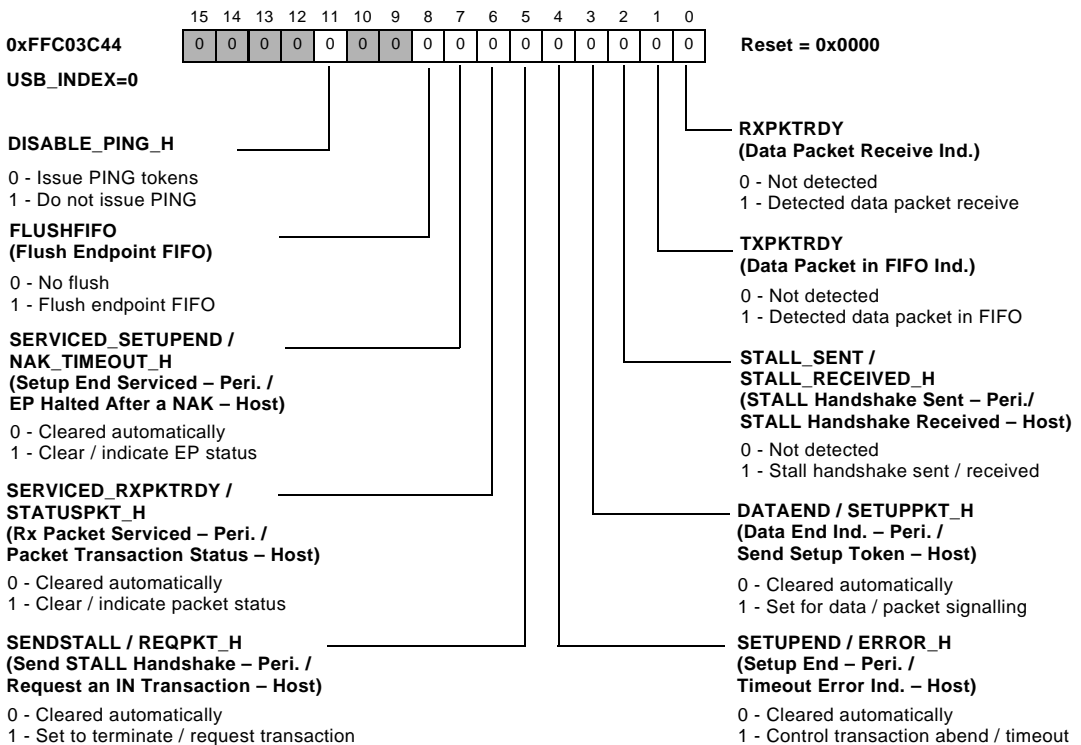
15 14 13 12 11 10 9 8 7 6 5 4 3 2 1 0

0xFFC03C44

| 0 | 0 | 0 | 0 | 0 | 0 | 0 | 0 | 0 | 0 | 0 | 0 | 0 | 0 | 0 | 0 |
|---|---|---|---|---|---|---|---|---|---|---|---|---|---|---|---|

Reset = 0x0000

USB_INDEX=0

DISABLE_PING_H

0 - Issue PING tokens
1 - Do not issue PING

FLUSHFIFO
(Flush Endpoint FIFO)

0 - No flush
1 - Flush endpoint FIFO

SERVICED_SETUPEND / NAK_TIMEOUT_H
(Setup End Serviced – Peri. / EP Halted After a NAK – Host)

0 - Cleared automatically
1 - Clear / indicate EP status

SERVICED_RXPKTRDY / STATUSPKT_H
(Rx Packet Serviced – Peri. / Packet Transaction Status – Host)

0 - Cleared automatically
1 - Clear / indicate packet status

SENDSTALL / REQPKT_H
(Send STALL Handshake – Peri. / Request an IN Transaction – Host)

0 - Cleared automatically
1 - Set to terminate / request transaction

RXPKTRDY
(Data Packet Receive Ind.)

0 - Not detected
1 - Detected data packet receive

TXPKTRDY
(Data Packet in FIFO Ind.)

0 - Not detected
1 - Detected data packet in FIFO

STALL_SENT / STALL_RECEIVED_H
(STALL Handshake Sent – Peri./ STALL Handshake Received – Host)

0 - Not detected
1 - Stall handshake sent / received

DATAEND / SETUPPKT_H
(Data End Ind. – Peri. / Send Setup Token – Host)

0 - Cleared automatically
1 - Set for data / packet signalling

SETUPEND / ERROR_H
(Setup End – Peri. / Timeout Error Ind. – Host)

0 - Cleared automatically
1 - Control transaction abend / timeout